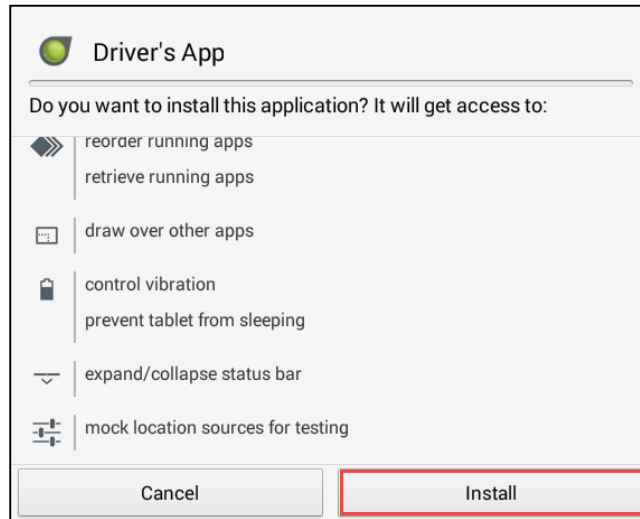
Driver's App

Do you want to install this application? It will get access to:

reorder running apps

retrieve running apps

draw over other apps

control vibration

prevent tablet from sleeping

expand/collapse status bar

mock location sources for testing

Cancel

Install